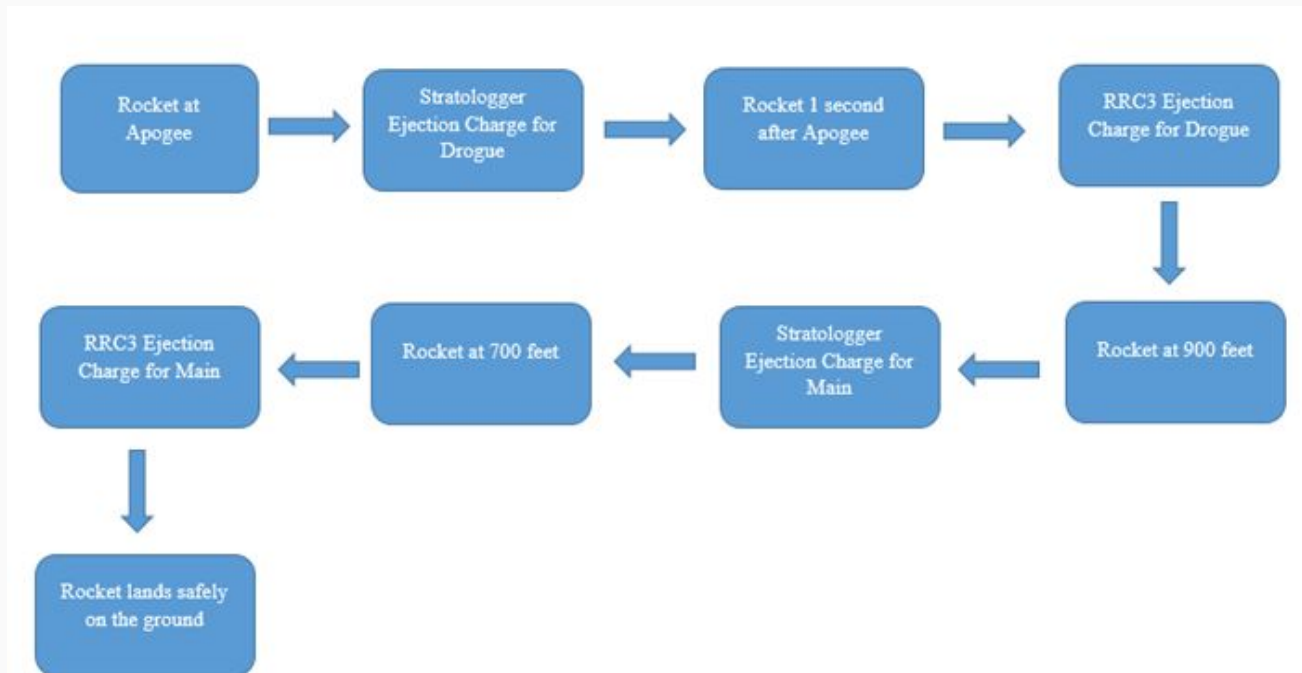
Rocket at Apogee

Stratologger Ejection Charge for Drogue

Rocket 1 second after Apogee

RRC3 Ejection Charge for Drogue

Rocket at 900 feet

Stratologger Ejection Charge for Main

Rocket at 700 feet

RRC3 Ejection Charge for Main

Rocket lands safely on the ground